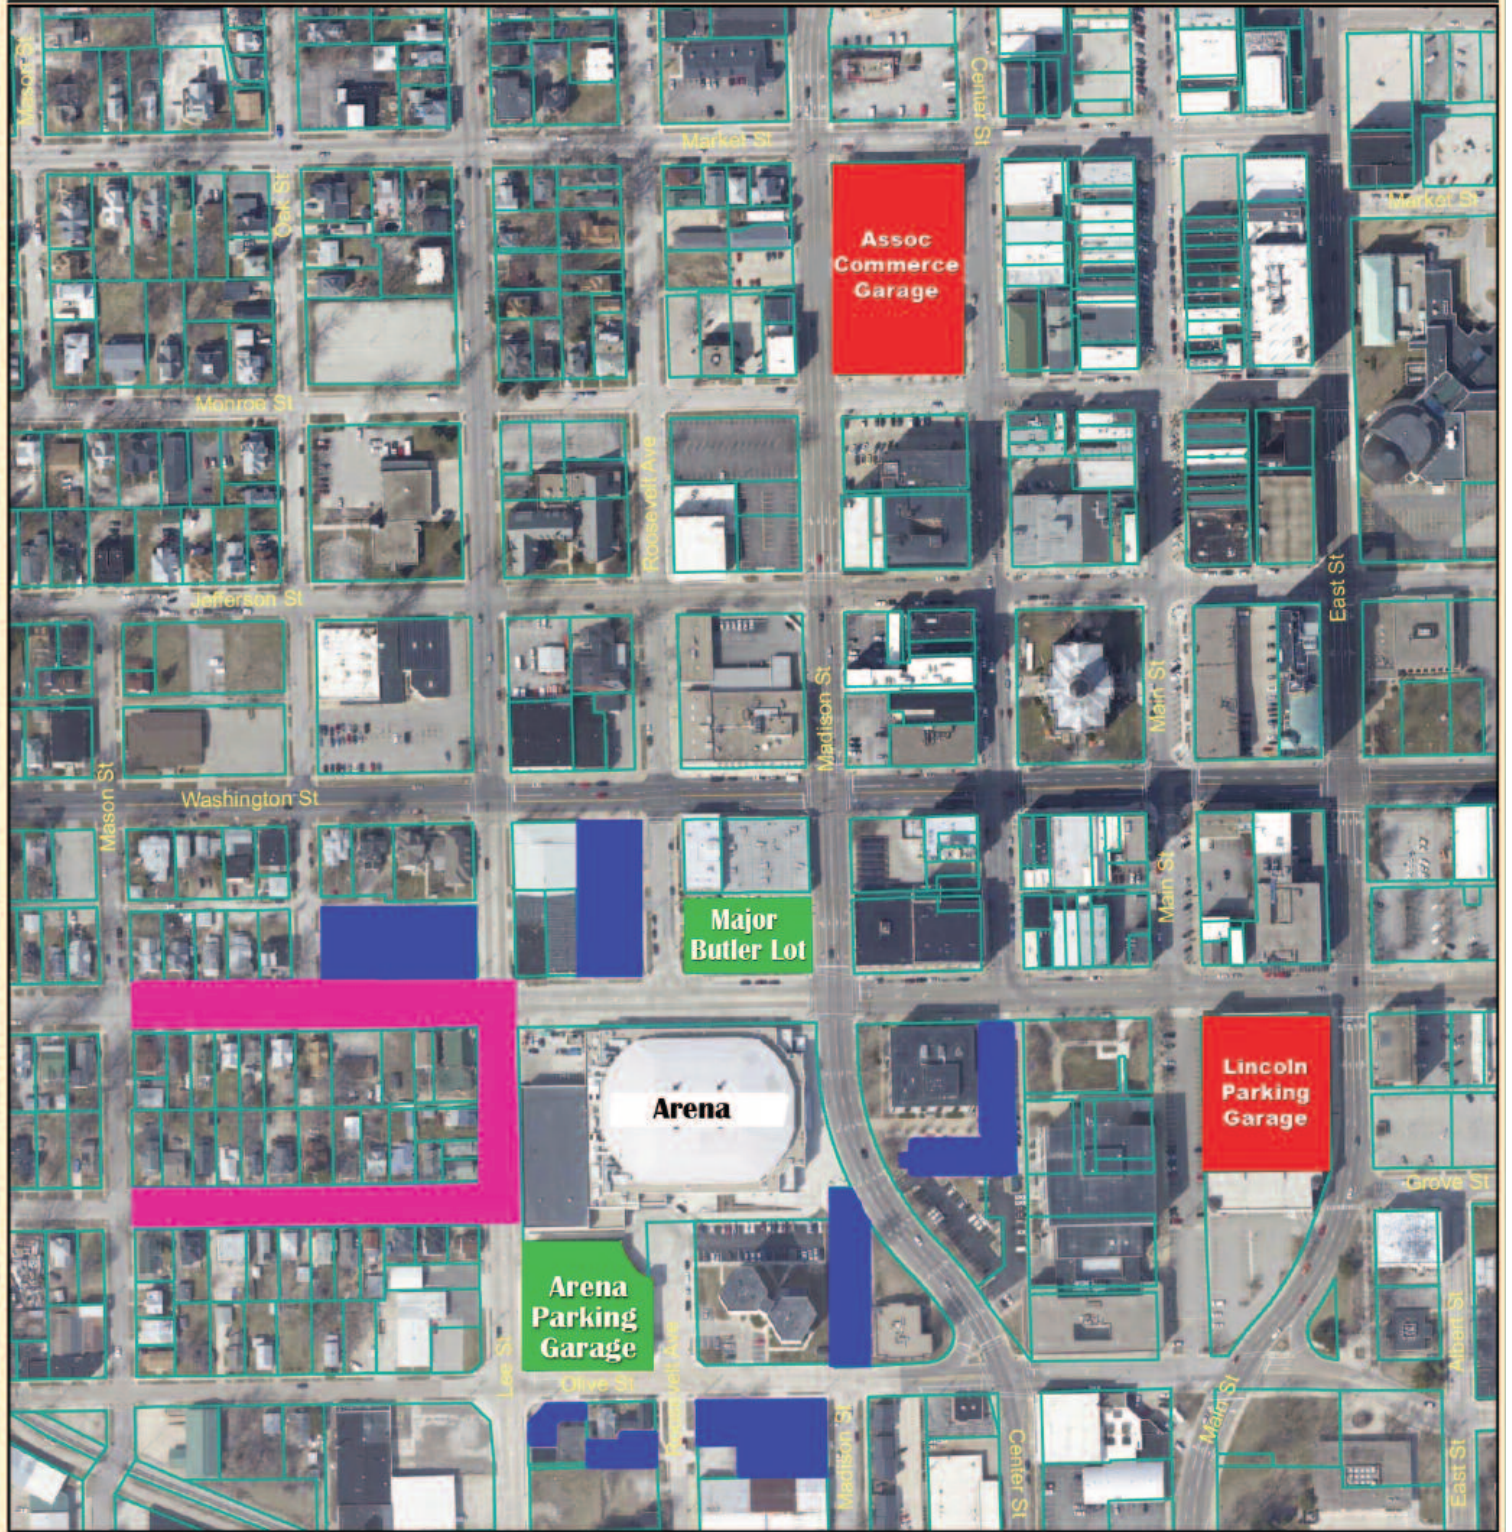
Mason St
Market St
Center St
Oak St
Market St
Assoc Commerce Garage
Monroe St
Roosevelt Ave
Jefferson St
East St
Main St
Madison St
Mason St
Washington St
Main St
Major Butler Lot
Arena
Lincoln Parking Garage
Grove St
Arena Parking Garage
Lee St
Olive St
Roosevelt Ave
Madison St
Center St
Main St
Albert St
East St